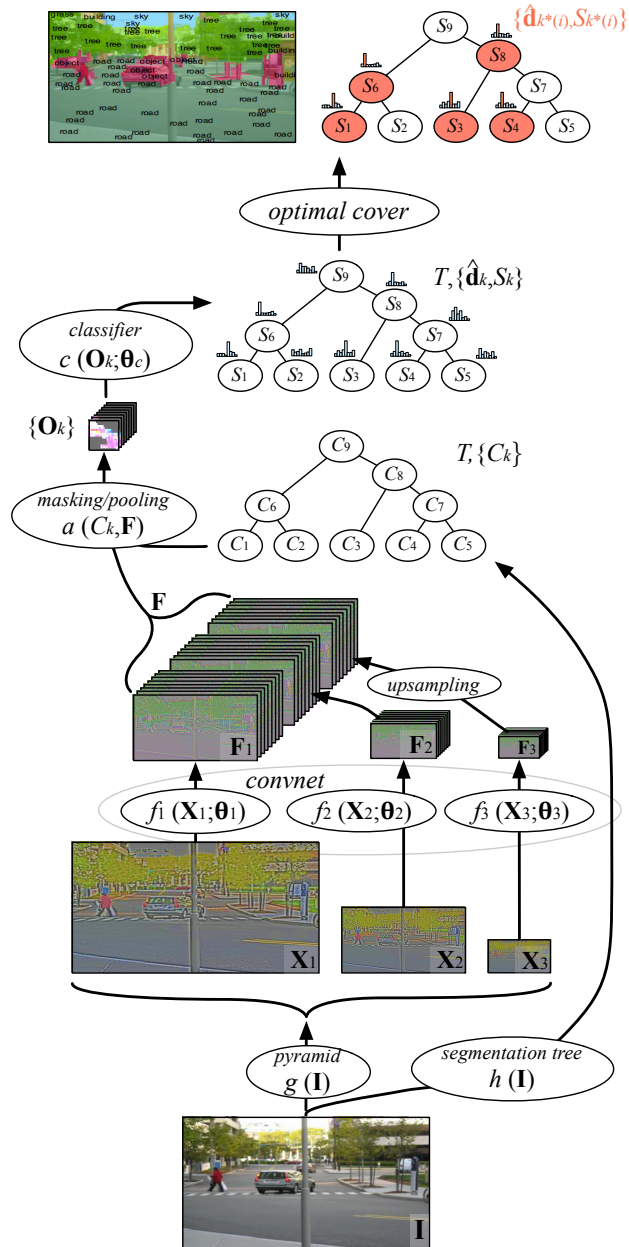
grass building sky sky tree
tree tree tree tree tree tree
tree tree tree tree buildi
object road object road object
road road road road road road

$S_9$
$S_8$
$S_6$
$S_7$
$S_1$ $S_2$ $S_3$ $S_4$ $S_5$
$\{\hat{\mathbf{d}}_{k^*(i)}, S_{k^*(i)}\}$

optimal cover

$S_9$
$S_8$
$S_6$
$S_7$
$S_1$ $S_2$ $S_3$ $S_4$ $S_5$
$T, \{\hat{\mathbf{d}}_k, S_k\}$

classifier
$c\ (\mathbf{O}_k; \boldsymbol{\theta}_c)$

$\{\mathbf{O}_k\}$

$C_9$
$C_8$
$C_6$
$C_7$
$C_1$ $C_2$ $C_3$ $C_4$ $C_5$
$T, \{C_k\}$

masking/pooling
$a\ (C_k, \mathbf{F})$

$\mathbf{F}$

upsampling

$\mathbf{F}_1$ $\mathbf{F}_2$ $\mathbf{F}_3$

convnet
$f_1\ (\mathbf{X}_1; \boldsymbol{\theta}_1)$ $f_2\ (\mathbf{X}_2; \boldsymbol{\theta}_2)$ $f_3\ (\mathbf{X}_3; \boldsymbol{\theta}_3)$

$\mathbf{X}_1$ $\mathbf{X}_2$ $\mathbf{X}_3$

pyramid
$g\ (\mathbf{I})$

segmentation tree
$h\ (\mathbf{I})$

$\mathbf{I}$